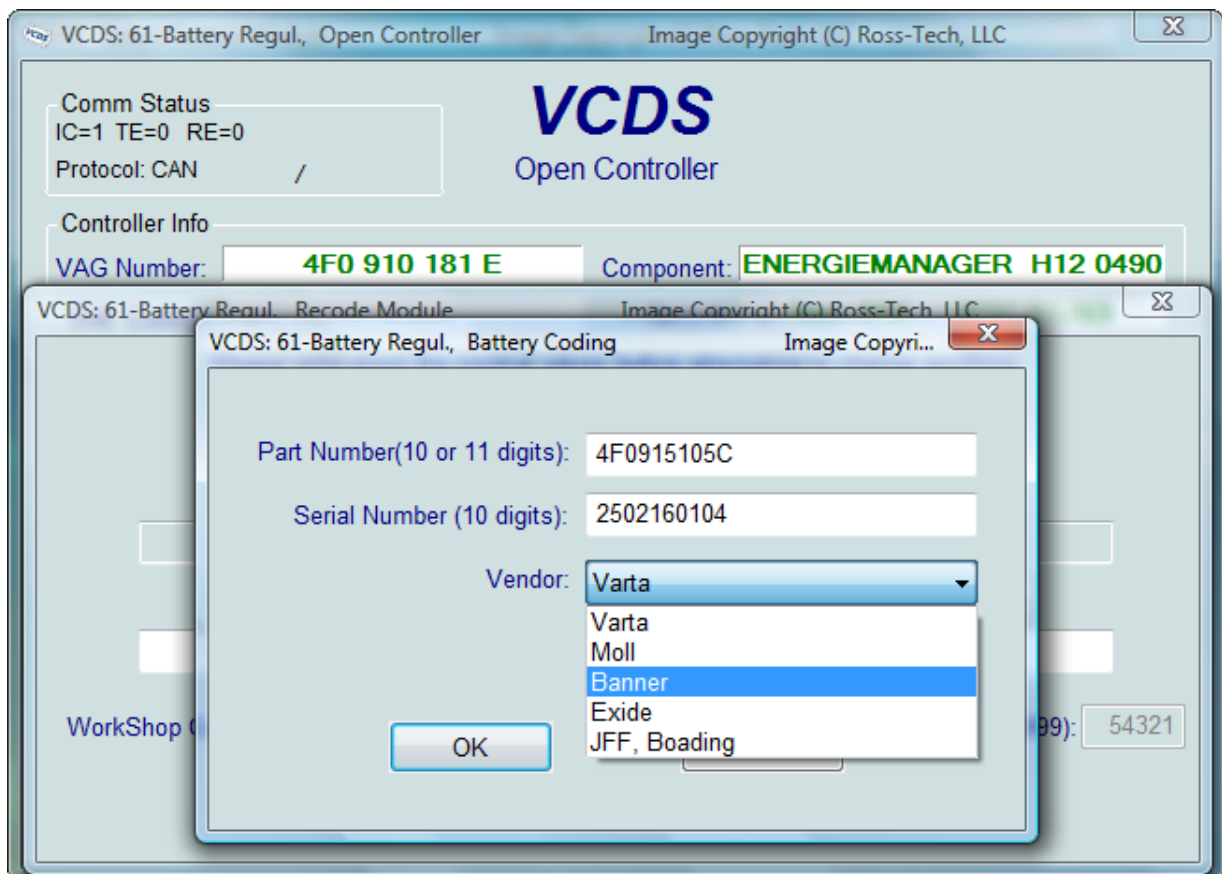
VCDS: 61-Battery Regul., Open Controller Image Copyright (C) Ross-Tech, LLC

Comm Status
IC=1 TE=0 RE=0
Protocol: CAN /

VCDS
Open Controller

Controller Info
VAG Number: 4F0 910 181 E
Component: ENERGIEMANAGER H12 0490

VCDS: 61-Battery Regul., Recode Module Image Copyright (C) Ross-Tech, LLC

VCDS: 61-Battery Regul., Battery Coding Image Copyri...

Part Number(10 or 11 digits): 4F0915105C
Serial Number (10 digits): 2502160104
Vendor: Varta
Varta
Moll
Banner
Exide
JFF, Boading

OK

WorkShop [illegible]
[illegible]99): 54321